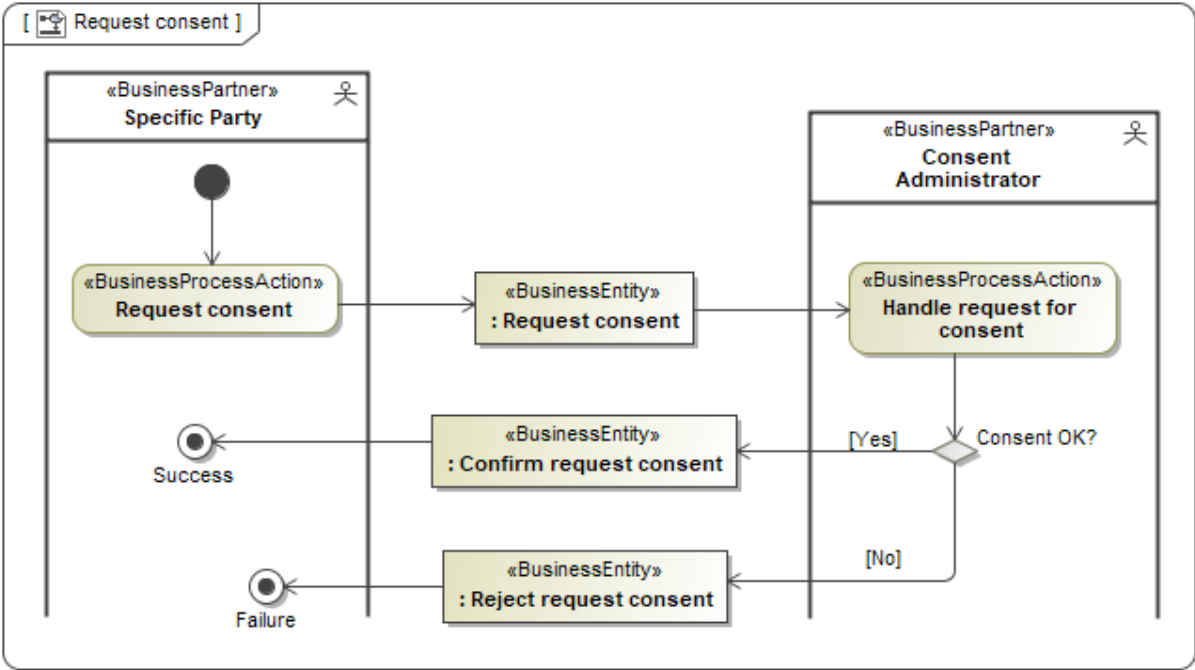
[ Request consent ]

«BusinessPartner»
Specific Party

«BusinessPartner»
Consent Administrator

«BusinessProcessAction»
Request consent

«BusinessEntity»
: Request consent

«BusinessProcessAction»
Handle request for consent

[Yes]

Consent OK?

«BusinessEntity»
: Confirm request consent

Success

[No]

«BusinessEntity»
: Reject request consent

Failure